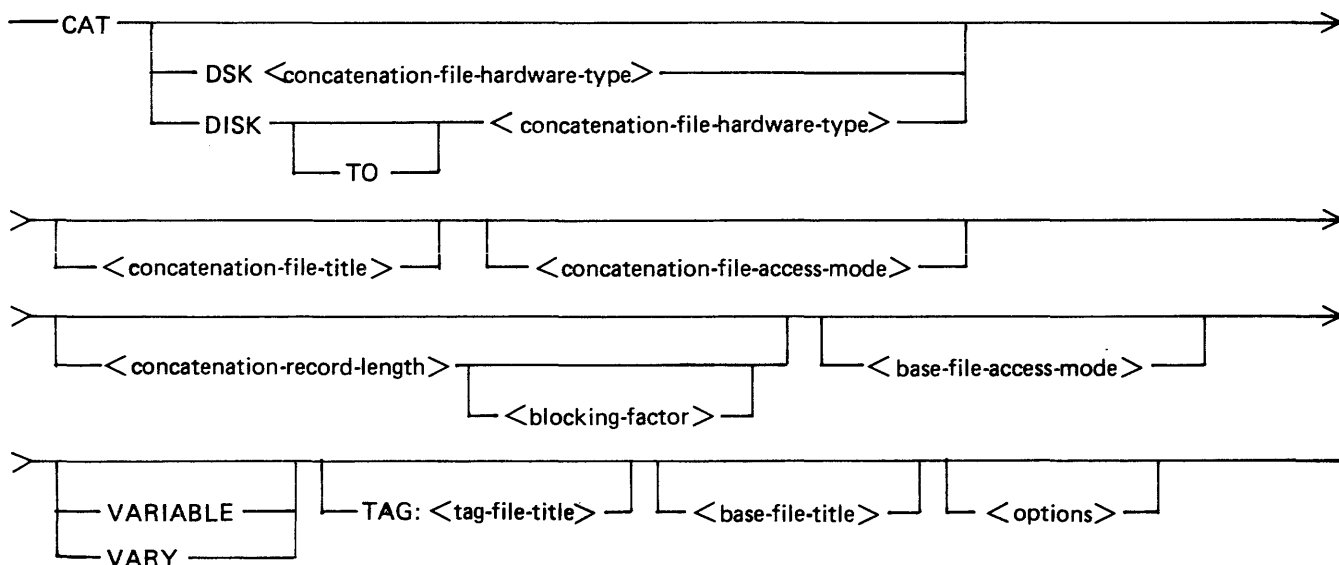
CAT

DSK <concatenation-file-hardware-type>

DISK

TO

< concatenation-file-hardware-type>

<concatenation-file-title>

<concatenation-file-access-mode>

<concatenation-record-length>

<blocking-factor>

< base-file-access-mode>

VARIABLE

VARY

TAG: <tag-file-title>

<base-file-title>

<options>